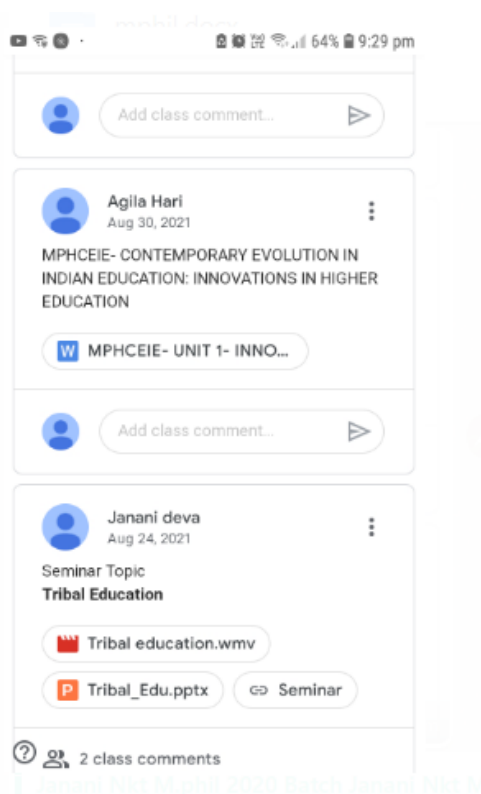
mphil docx

64% 9:29 pm

Add class comment...

Agila Hari
Aug 30, 2021

MPHCEIE- CONTEMPORARY EVOLUTION IN INDIAN EDUCATION: INNOVATIONS IN HIGHER EDUCATION

W MPHCEIE- UNIT 1- INNO...

Add class comment...

Janani deva
Aug 24, 2021

Seminar Topic
Tribal Education

Tribal education.wmv

P Tribal_Edu.pptx

Seminar

2 class comments

Janani Nkt M.phil 2020 Batch Janani Nkt M